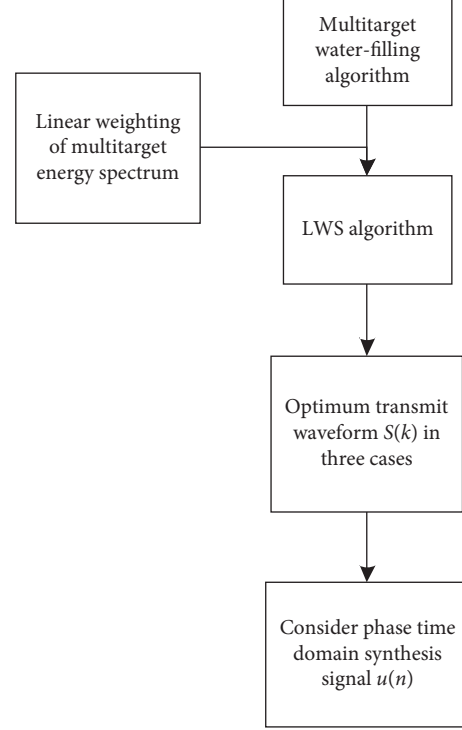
Multitarget water-filling algorithm

Linear weighting of multitarget energy spectrum

LWS algorithm

Optimum transmit waveform $S(k)$ in three cases

Consider phase time domain synthesis signal $u(n)$